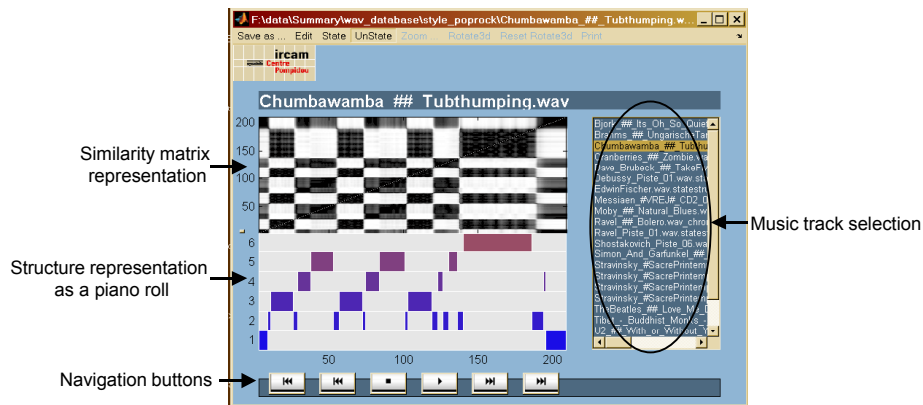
F:\data\Summary\wav_database\style_poprock\Chumbawamba_##_Tubthumping.w...

Save as ... Edit State UnState Zoom ... Rotate3d Reset Rotate3d Print

ircam
Centre
Pompidou

Chumbawamba ## Tubthumping.wav

200
150
100
50

6
5
4
3
2
1

50 100 150 200

Bjork_##_Its_Oh_So_Quiet
Brahms_##_Ungarische_Tan
Chumbawamba_##_Tubthu
Cranberries_##_Zombie.wa
Dave_Brubeck_##_TakeFiv
Debussy_Piste_01.wav.st
EdwinFischer.wav.statestr
Messiaen_#VREJ#_CD2_
Moby_##_Natural_Blues.w
Ravel_##_Bolero.wav_chro
Ravel_Piste_01.wav.states
Shostakovich_Piste_06.wa
Simon_And_Garfunkel_##_
Stravinsky_#SacrePrinter
Stravinsky_#SacrePrinter
Stravinsky_#SacrePrinter
Stravinsky_#SacrePrinter
Stravinsky_#SacrePrinter
TheBeatles_##_Love_Me_D
Tibet_-_Buddhist_Monks
U2_##_With_or_Without_Y

Similarity matrix representation

Structure representation as a piano roll

Navigation buttons

Music track selection